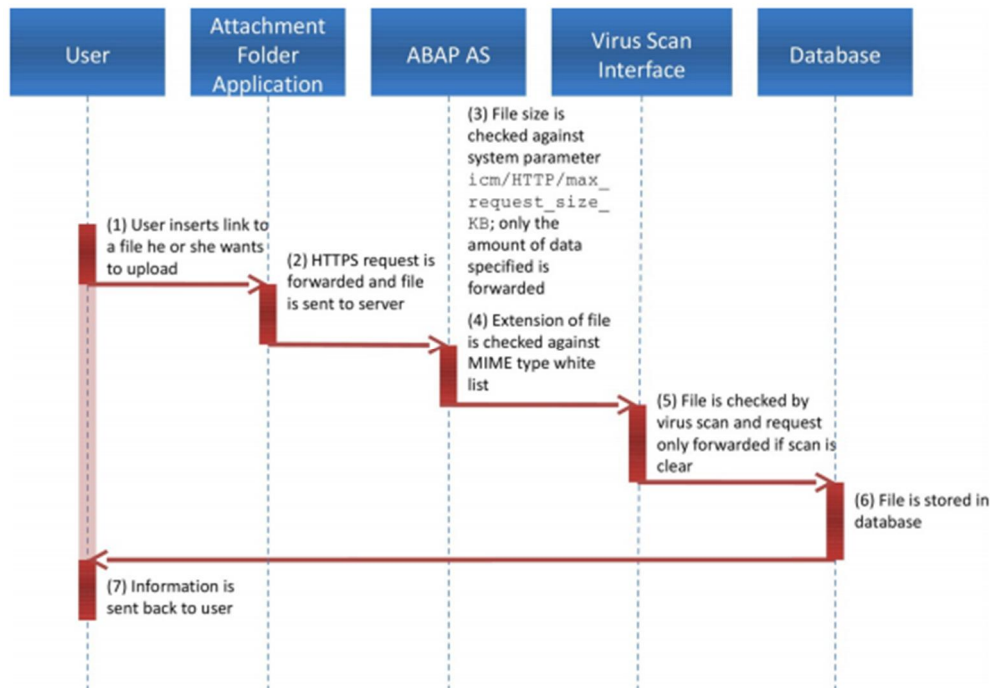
User

Attachment Folder Application

ABAP AS

Virus Scan Interface

Database

(3) File size is checked against system parameter icm/HTTP/max\_request\_size\_KB; only the amount of data specified is forwarded

(1) User inserts link to a file he or she wants to upload

(2) HTTPS request is forwarded and file is sent to server

(4) Extension of file is checked against MIME type white list

(5) File is checked by virus scan and request only forwarded if scan is clear

(6) File is stored in database

(7) Information is sent back to user